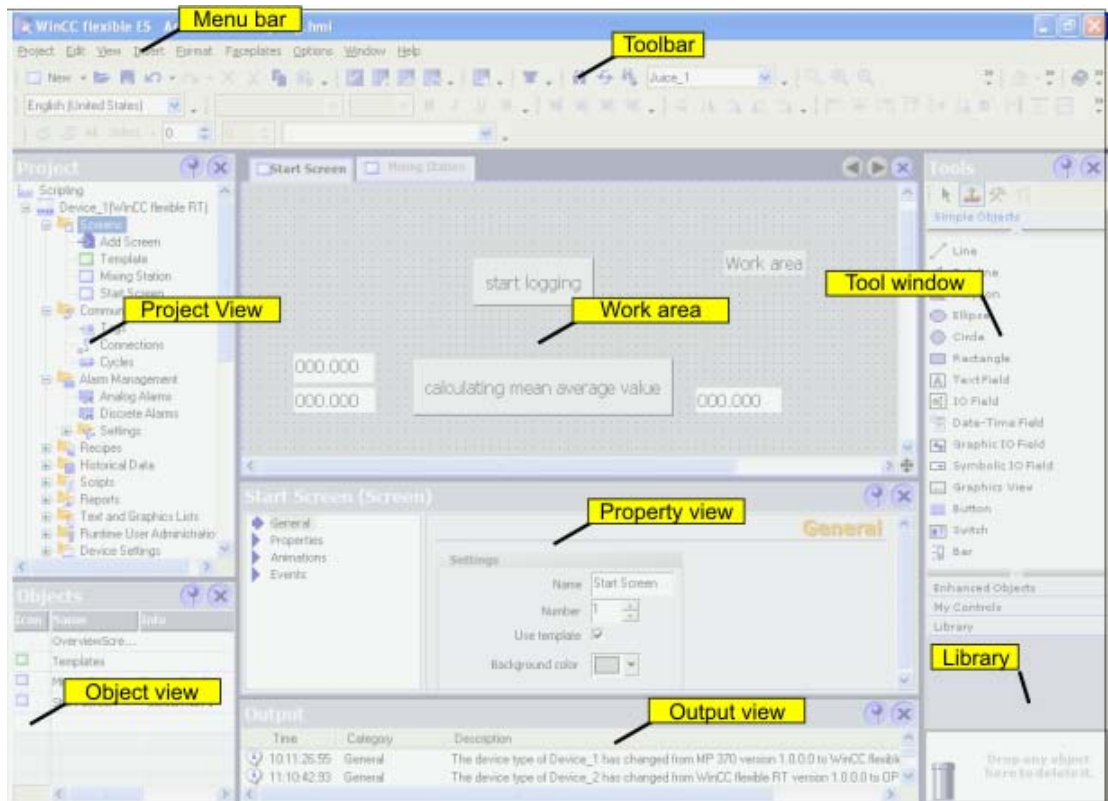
WinCC flexible ES A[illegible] hmi
Menu bar
Project Edit View Insert Format Faceplates Options Window Help
Toolbar
New
Juice_1
English (United States)
Project
Scripting
Device_1(WinCC flexible RT)
Screens
Add Screen
Template
Mixing Station
Start Screen
Project View
Commun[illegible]
Tags
Connections
Cycles
Alarm Management
Analog Alarms
Discrete Alarms
Settings
Recipes
Historical Data
Scripts
Reports
Text and Graphics Lists
Runtime User Administratio
Device Settings
Objects
Icon Name Info
OverviewScre...
Templates
M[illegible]
Object view
Start Screen
Mixing Station
start logging
Work area
Work area
000.000
000.000
calculating mean average value
000.000
Start Screen (Screen)
Property view
General
Properties
Animations
Events
General
Settings
Name Start Screen
Number 1
Use template
Background color
Output
Output view
Time Category Description
10:11:26.55 General The device type of Device_1 has changed from MP 370 version 1.0.0.0 to WinCC flexibl
11:10:42.93 General The device type of Device_2 has changed from WinCC flexible RT version 1.0.0.0 to OP
Tools
Simple Objects
Line
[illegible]ne
Tool window
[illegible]n
Ellipse
Circle
Rectangle
Text Field
IO Field
Date-Time Field
Graphic IO Field
Symbolic IO Field
Graphics View
Button
Switch
Bar
Enhanced Objects
My Controls
Library
Library
Drop any object here to delete it.